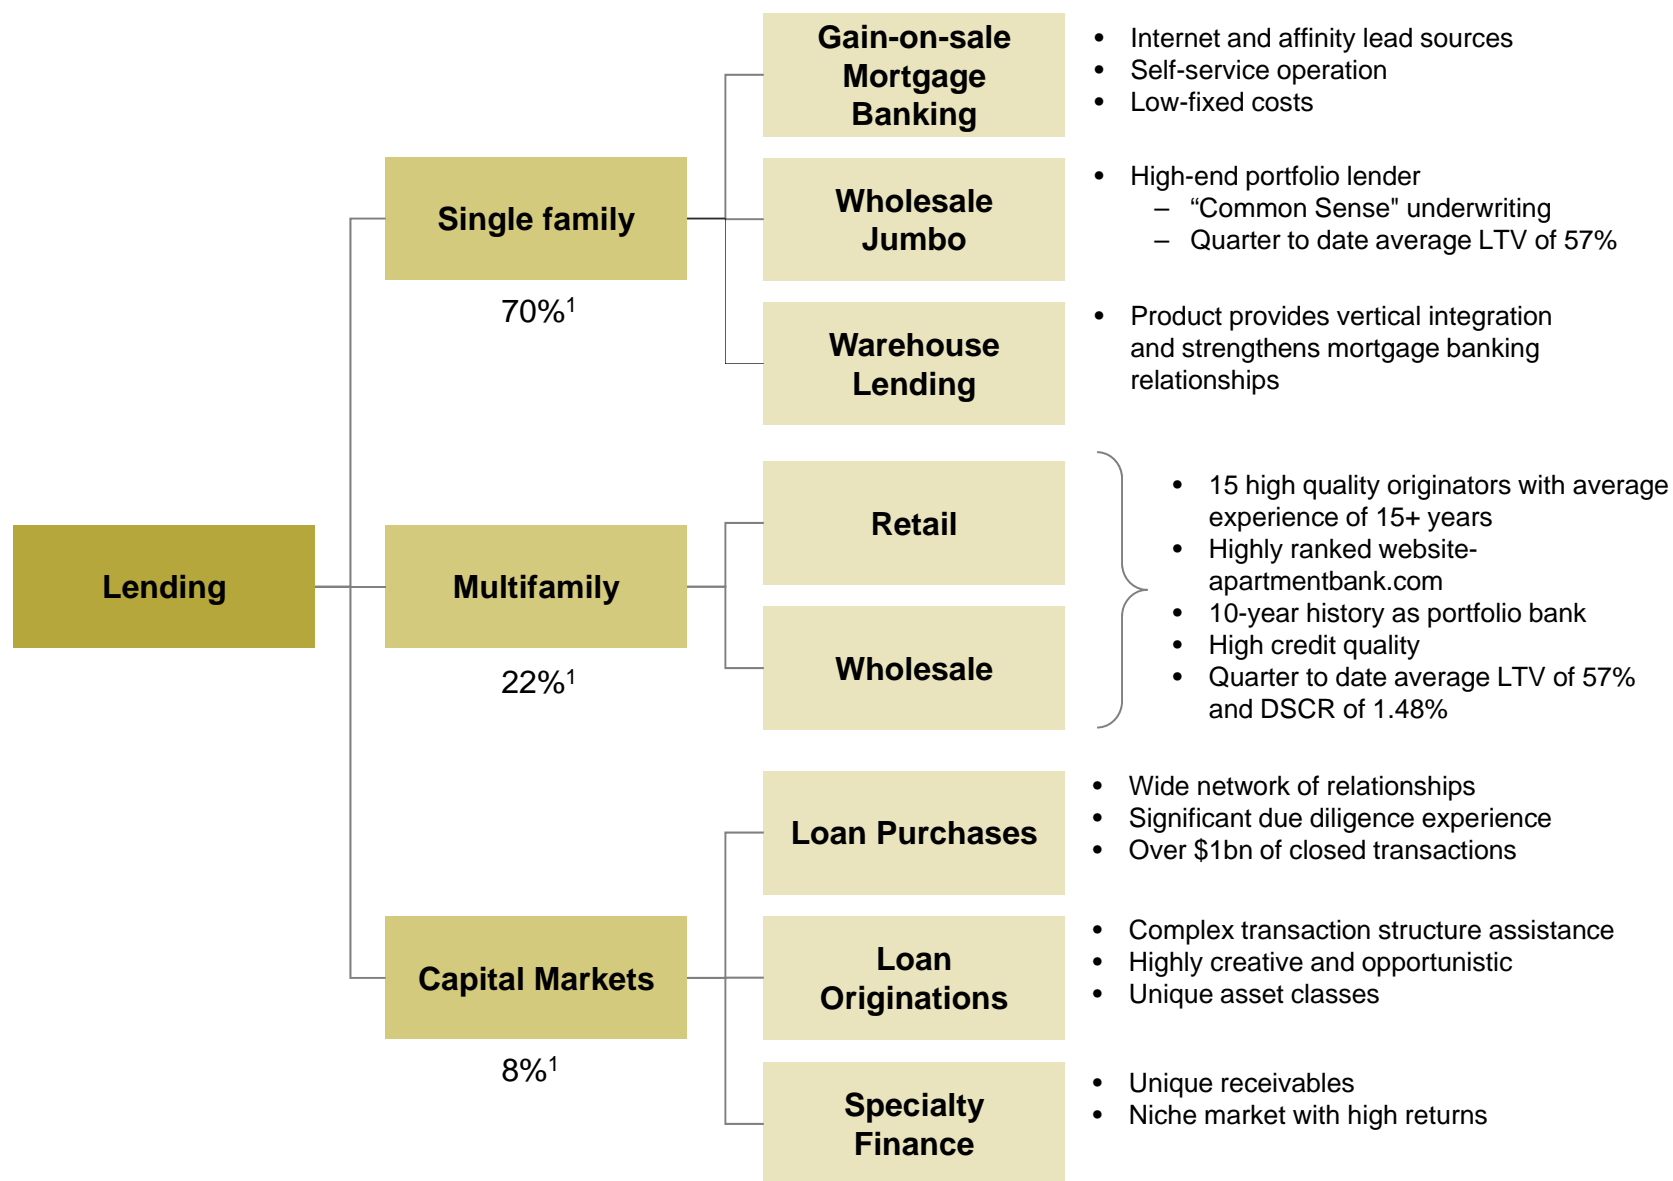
Lending

Single family

70%$^1$

Multifamily

22%$^1$

Capital Markets

8%$^1$

Gain-on-sale Mortgage Banking

- Internet and affinity lead sources
- Self-service operation
- Low-fixed costs

Wholesale Jumbo

- High-end portfolio lender
  – “Common Sense" underwriting
  – Quarter to date average LTV of 57%

Warehouse Lending

- Product provides vertical integration and strengthens mortgage banking relationships

Retail

Wholesale

- 15 high quality originators with average experience of 15+ years
- Highly ranked website-apartmentbank.com
- 10-year history as portfolio bank
- High credit quality
- Quarter to date average LTV of 57% and DSCR of 1.48%

Loan Purchases

- Wide network of relationships
- Significant due diligence experience
- Over $1bn of closed transactions

Loan Originations

- Complex transaction structure assistance
- Highly creative and opportunistic
- Unique asset classes

Specialty Finance

- Unique receivables
- Niche market with high returns